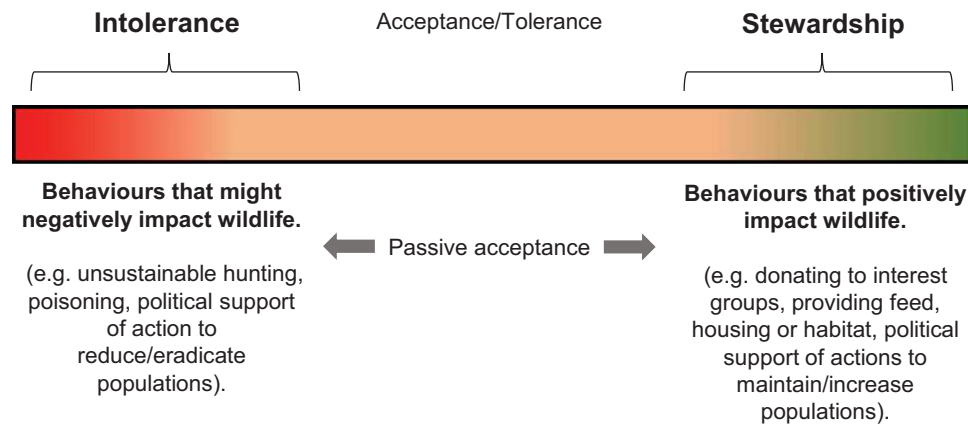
Intolerance

Acceptance/Tolerance

Stewardship

Behaviours that might negatively impact wildlife.

(e.g. unsustainable hunting, poisoning, political support of action to reduce/eradicate populations).

Passive acceptance

Behaviours that positively impact wildlife.

(e.g. donating to interest groups, providing feed, housing or habitat, political support of actions to maintain/increase populations).